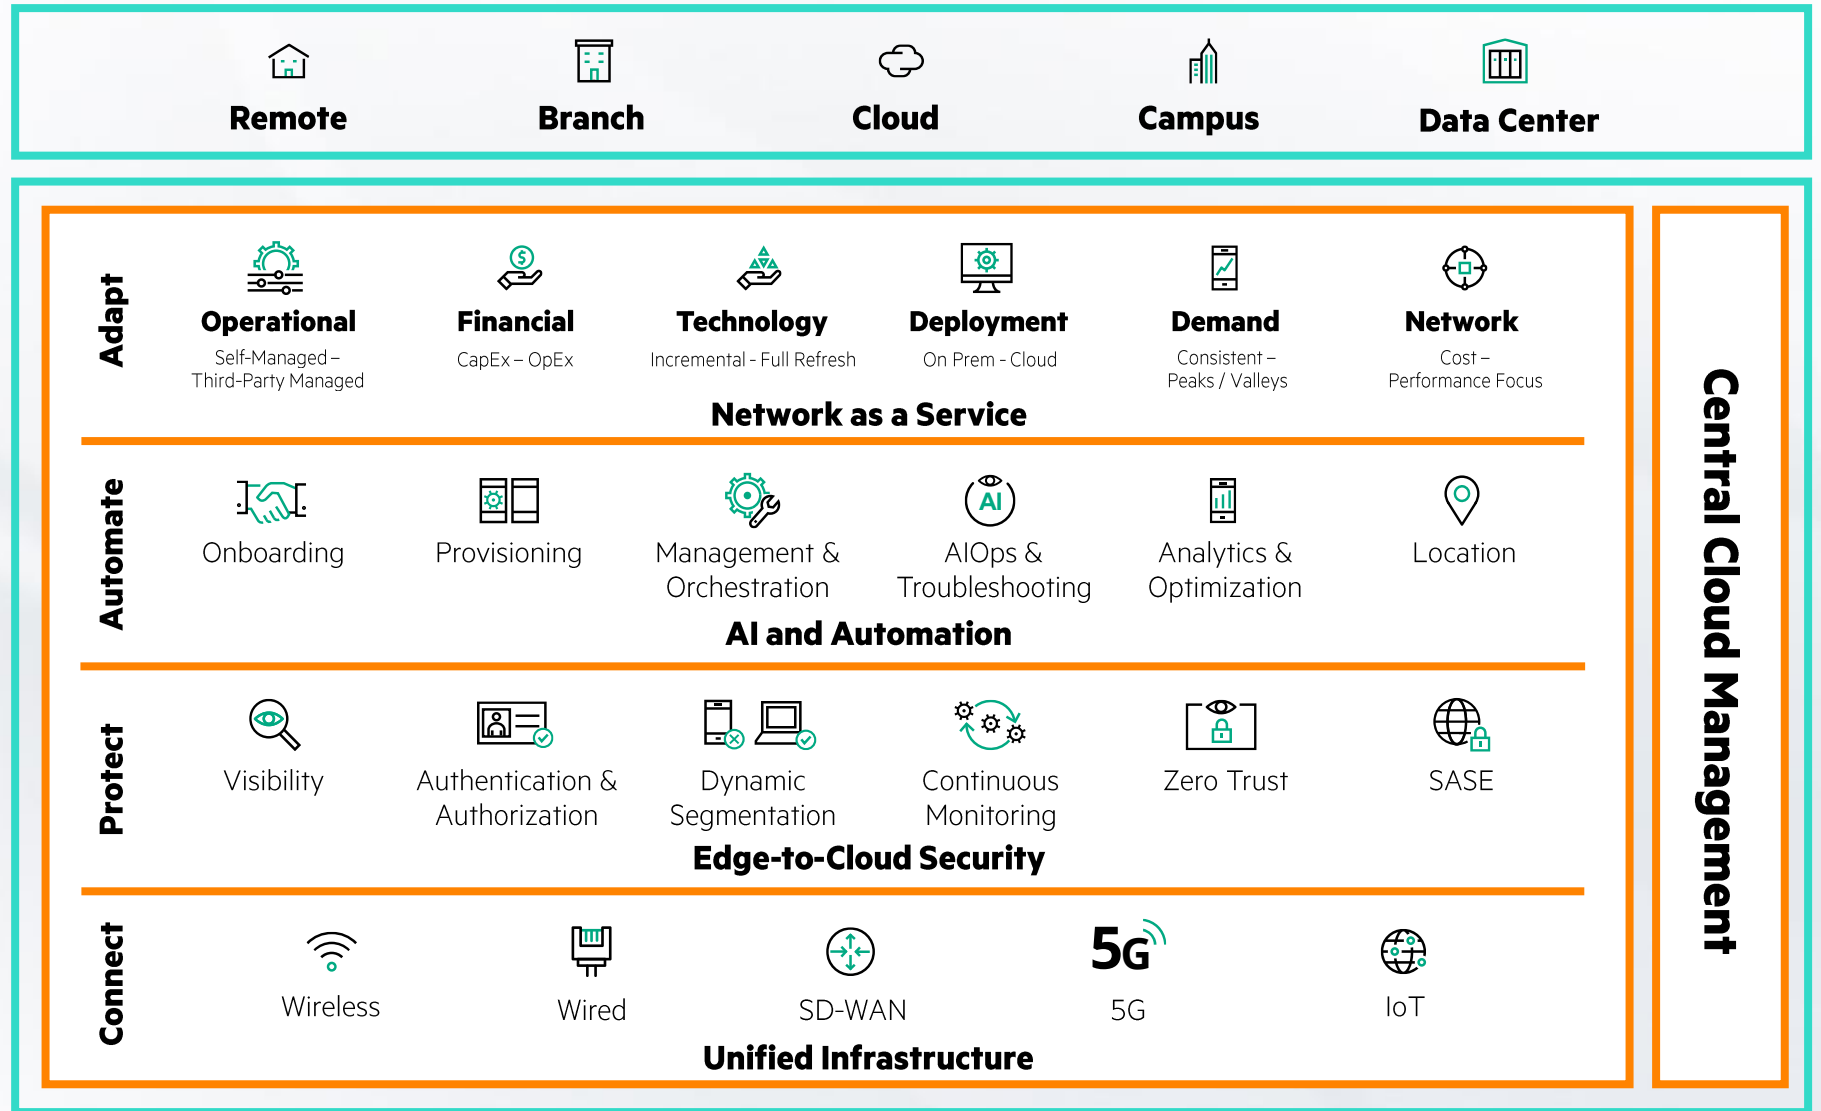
Remote
Branch
Cloud
Campus
Data Center

Adapt

Operational
Self-Managed – Third-Party Managed

Financial
CapEx – OpEx

Technology
Incremental - Full Refresh

Deployment
On Prem - Cloud

Demand
Consistent – Peaks / Valleys

Network
Cost – Performance Focus

Network as a Service

Automate

Onboarding

Provisioning

Management & Orchestration

AI

AIOps & Troubleshooting

Analytics & Optimization

Location

AI and Automation

Protect

Visibility

Authentication & Authorization

Dynamic Segmentation

Continuous Monitoring

Zero Trust

SASE

Edge-to-Cloud Security

Connect

Wireless

Wired

SD-WAN

5G

5G

IoT

Unified Infrastructure

Central Cloud Management